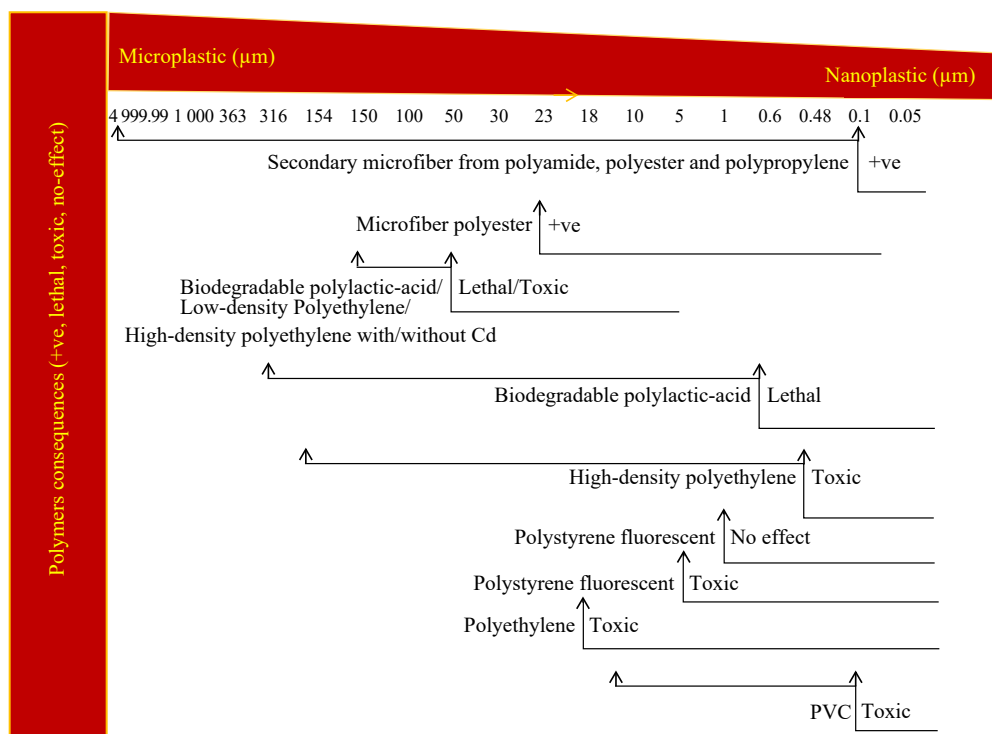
Microplastic (μm)

Nanoplastic (μm)

4 999.99 1 000 363 316 154 150 100 50 30 23 18 10 5 1 0.6 0.48 0.1 0.05

Polymers consequences (+ve, lethal, toxic, no-effect)

Secondary microfiber from polyamide, polyester and polypropylene +ve

Microfiber polyester +ve

Biodegradable polylactic-acid/ Low-density Polyethylene/ High-density polyethylene with/without Cd Lethal/Toxic

Biodegradable polylactic-acid Lethal

High-density polyethylene Toxic

Polystyrene fluorescent No effect

Polystyrene fluorescent Toxic

Polyethylene Toxic

PVC Toxic